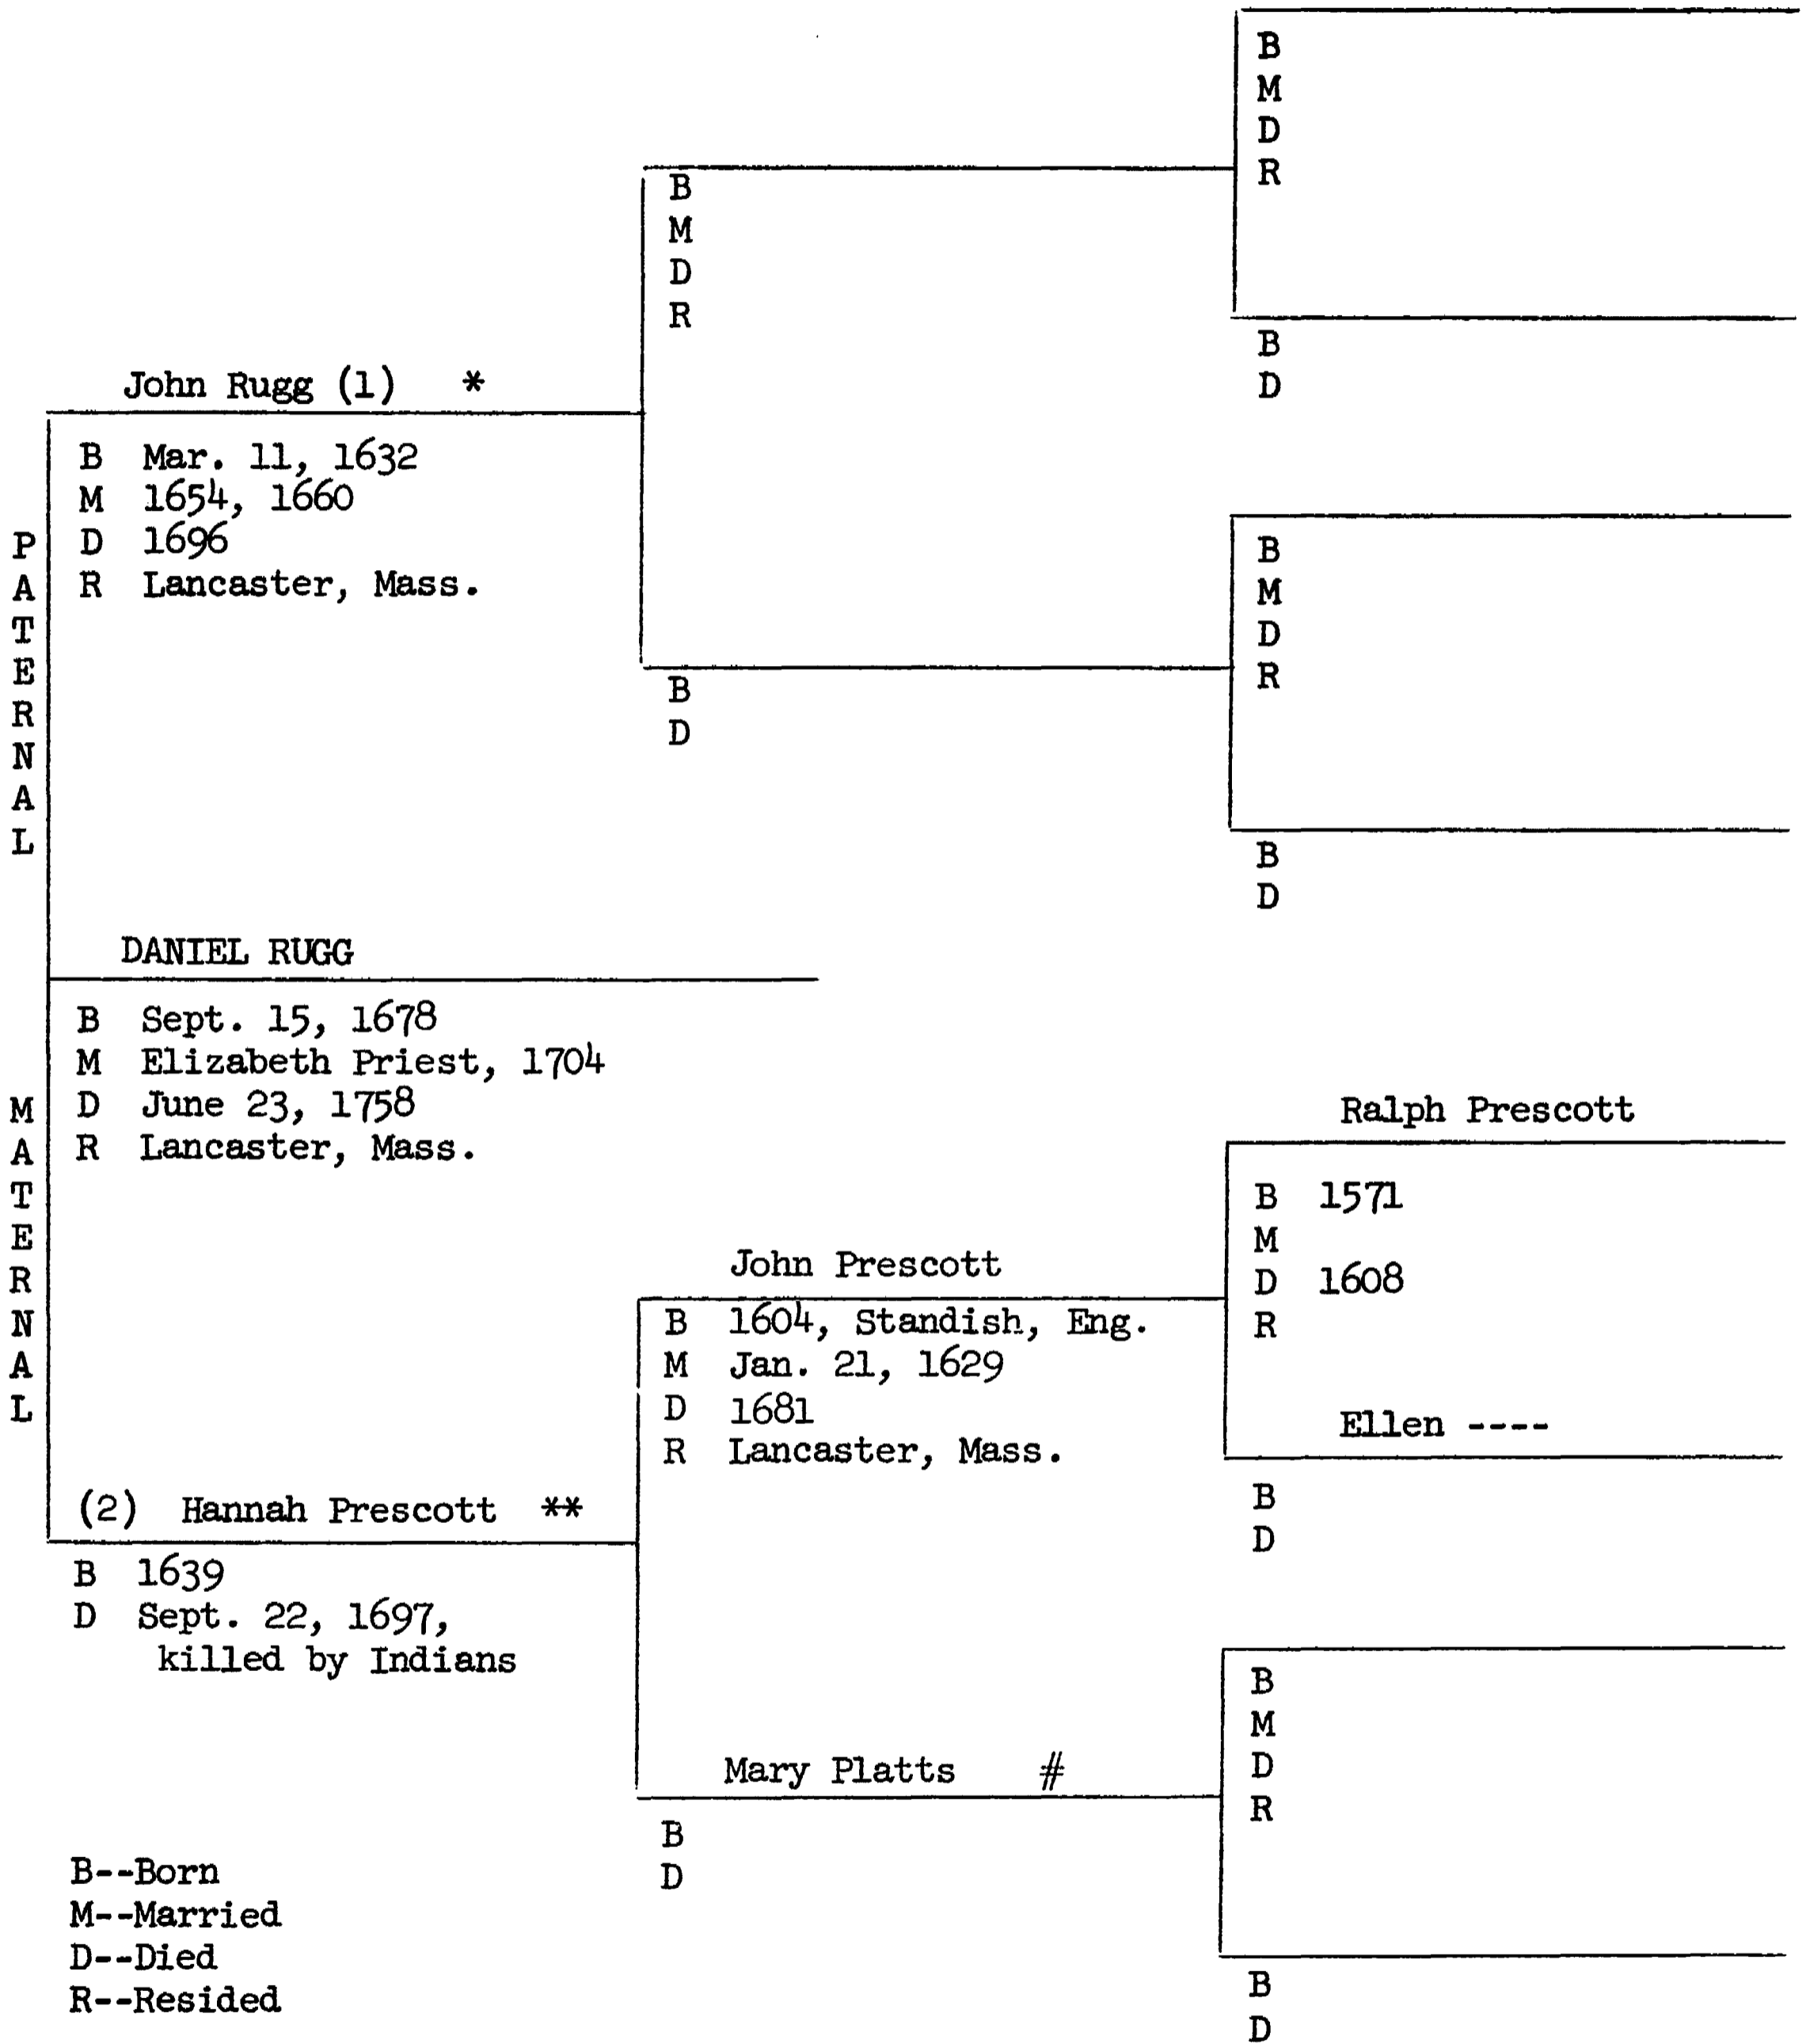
B
M
D
R

B
M
D
R

B
D

John Rugg (1) *

B Mar. 11, 1632
M 1654, 1660
D 1696
R Lancaster, Mass.

P
A
T
E
R
N
A
L

B
M
D
R

B
D

B
D

DANIEL RUGG

B Sept. 15, 1678
M Elizabeth Priest, 1704
D June 23, 1758
R Lancaster, Mass.

M
A
T
E
R
N
A
L

Ralph Prescott

B 1571
M
D 1608
R

John Prescott

B 1604, Standish, Eng.
M Jan. 21, 1629
D 1681
R Lancaster, Mass.

Ellen ----

(2) Hannah Prescott **

B 1639
D Sept. 22, 1697, killed by Indians

B
D

B
M
D
R

Mary Platts #

B
D

B--Born
M--Married
D--Died
R--Resided

B
D